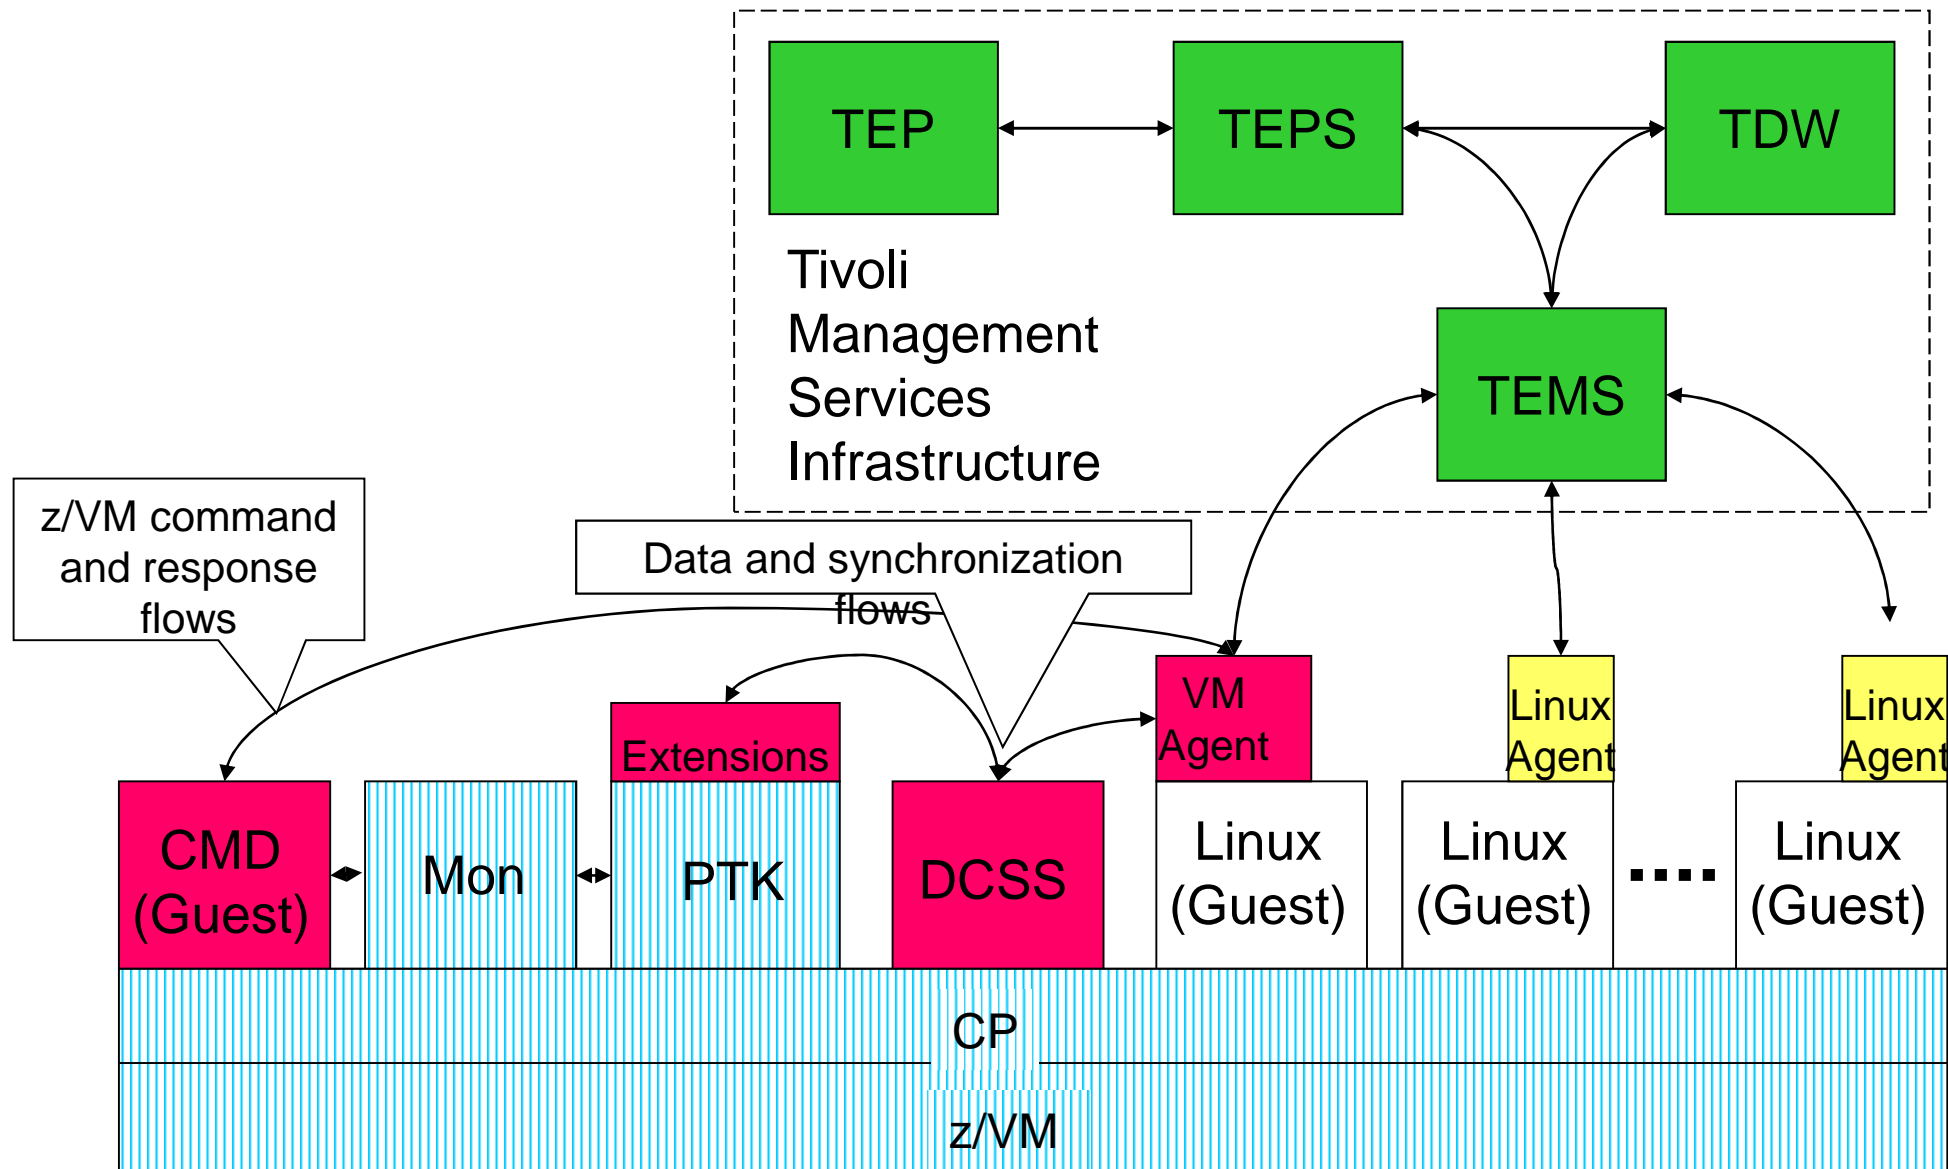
TEP

TEPS

TDW

Tivoli Management Services Infrastructure

TEMS

z/VM command and response flows

Data and synchronization flows

VM Agent

Linux Agent

Linux Agent

Extensions

CMD (Guest)

Mon

PTK

DCSS

Linux (Guest)

Linux (Guest)

....

Linux (Guest)

CP

z/VM